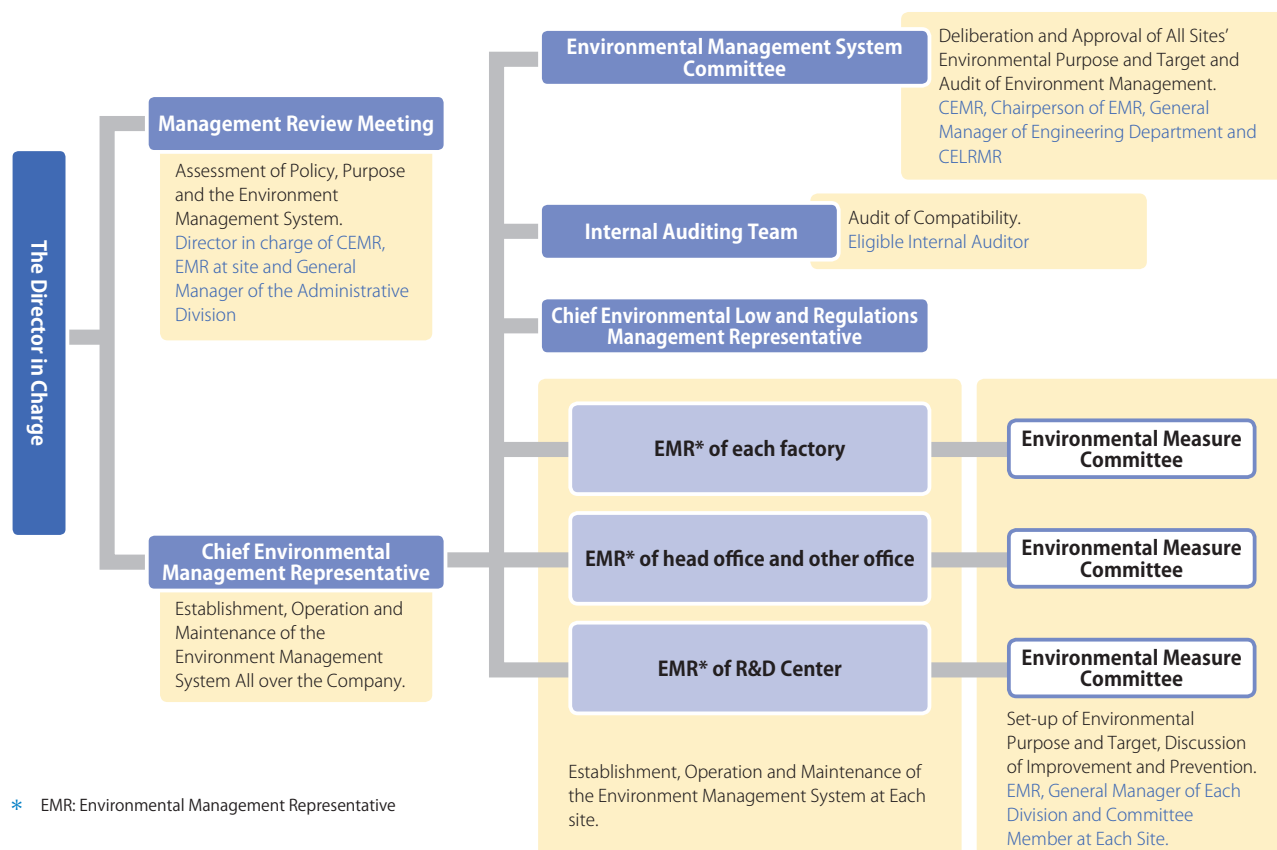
The Director in Charge

Management Review Meeting

Assessment of Policy, Purpose and the Environment Management System.
Director in charge of CEMR, EMR at site and General Manager of the Administrative Division

Chief Environmental Management Representative

Establishment, Operation and Maintenance of the Environment Management System All over the Company.

Environmental Management System Committee

Deliberation and Approval of All Sites' Environmental Purpose and Target and Audit of Environment Management.
CEMR, Chairperson of EMR, General Manager of Engineering Department and CELRMR

Internal Auditing Team

Audit of Compatibility.
Eligible Internal Auditor

Chief Environmental Low and Regulations Management Representative

EMR* of each factory

EMR* of head office and other office

EMR* of R&D Center

Establishment, Operation and Maintenance of the Environment Management System at Each site.

Environmental Measure Committee

Environmental Measure Committee

Environmental Measure Committee

Set-up of Environmental Purpose and Target, Discussion of Improvement and Prevention.
EMR, General Manager of Each Division and Committee Member at Each Site.

* EMR: Environmental Management Representative